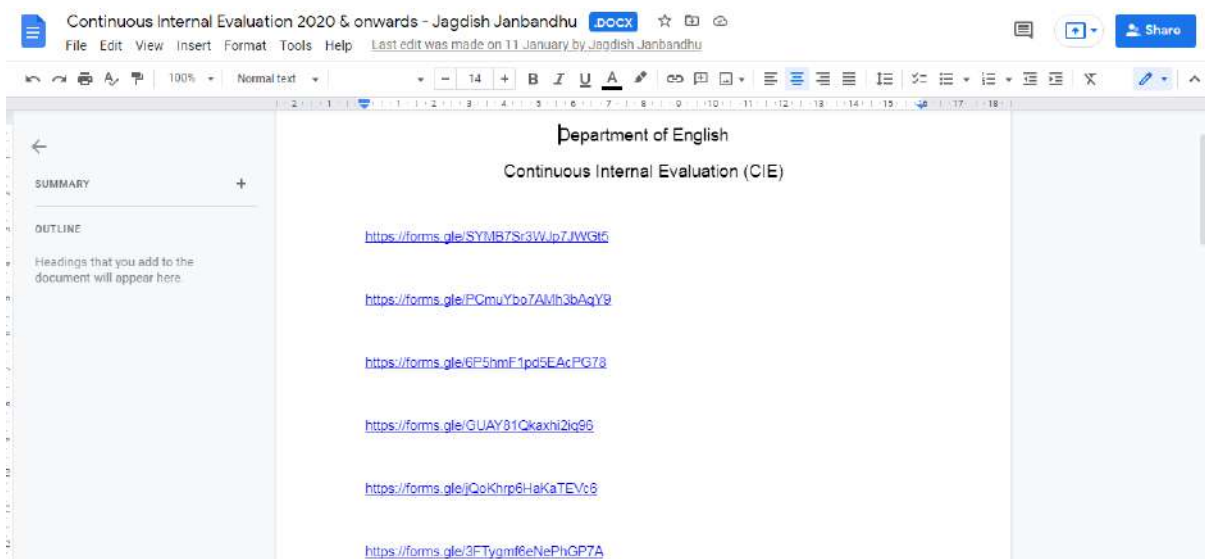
Continuous Internal Evaluation 2020 & onwards - Jagdish Janbandhu .DOCX

File Edit View Insert Format Tools Help Last edit was made on 11 January by Jagdish Janbandhu

Share

100% Normal text 14

SUMMARY +

OUTLINE

Headings that you add to the document will appear here.

Department of English

Continuous Internal Evaluation (CIE)

https://forms.gle/SYMB7Sr3WJp7JWGt5

https://forms.gle/PCmuYbo7AMh3bAqY9

https://forms.gle/6P5hmF1pd5EAcPG78

https://forms.gle/GUAY81Qkaxhi2iq96

https://forms.gle/jQoKhrp6HaKaTEVc6

https://forms.gle/3FTygmf6eNePhGP7A